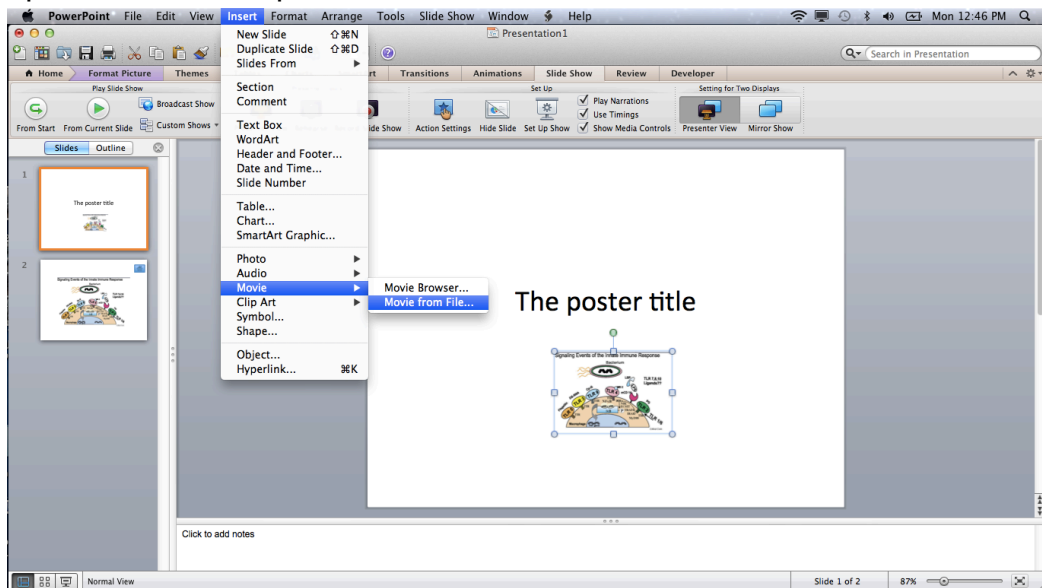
PowerPoint File Edit View Insert Format Arrange Tools Slide Show Window Help

Mon 12:46 PM

Presentation1

Search in Presentation

Home Format Picture Themes Transitions Animations Slide Show Review Developer

Play Slide Show

From Start From Current Slide Broadcast Show Custom Shows

Set Up

Action Settings Hide Slide Set Up Show Play Narrations Use Timings Show Media Controls

Setting for Two Displays

Presenter View Mirror Show

Slides Outline

1

The poster title

2

Signaling Events of the Innate Immune Response

New Slide ⇧⌘N
Duplicate Slide ⇧⌘D
Slides From

Section
Comment

Text Box
WordArt
Header and Footer...
Date and Time...
Slide Number

Table...
Chart...
SmartArt Graphic...

Photo
Audio
Movie
Clip Art
Symbol...
Shape...

Object...
Hyperlink... ⌘K

Movie Browser...
Movie from File...

The poster title

Signaling Events of the Innate Immune Response

Click to add notes

Normal View

Slide 1 of 2

87%